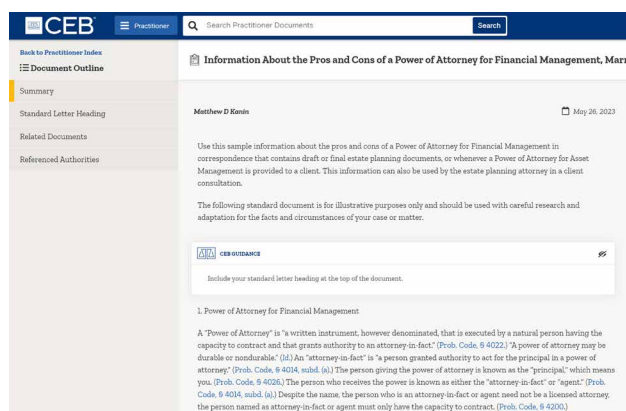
CEB

Practitioner

Search Practitioner Documents

Search

Back to Practitioner Index

Document Outline

Summary

Standard Letter Heading

Related Documents

Referenced Authorities

Information About the Pros and Cons of a Power of Attorney for Financial Management, Marr

Matthew D Kanin

May 26, 2023

Use this sample information about the pros and cons of a Power of Attorney for Financial Management in correspondence that contains draft or final estate planning documents, or whenever a Power of Attorney for Asset Management is provided to a client. This information can also be used by the estate planning attorney in a client consultation.

The following standard document is for illustrative purposes only and should be used with careful research and adaptation for the facts and circumstances of your case or matter.

CEB GUIDANCE

Include your standard letter heading at the top of the document.

1. Power of Attorney for Financial Management

A "Power of Attorney" is "a written instrument, however denominated, that is executed by a natural person having the capacity to contract and that grants authority to an attorney-in-fact." (Prob. Code, § 4022.) "A power of attorney may be durable or nondurable." (Id.) An "attorney-in-fact" is "a person granted authority to act for the principal in a power of attorney." (Prob. Code, § 4014, subd. (a).) The person giving the power of attorney is known as the "principal," which means you. (Prob. Code, § 4026.) The person who receives the power is known as either the "attorney-in-fact" or "agent." (Prob. Code, § 4014, subd. (a).) Despite the name, the person who is an attorney-in-fact or agent need not be a licensed attorney, the person named as attorney-in-fact or agent must only have the capacity to contract. (Prob. Code, § 4200.)